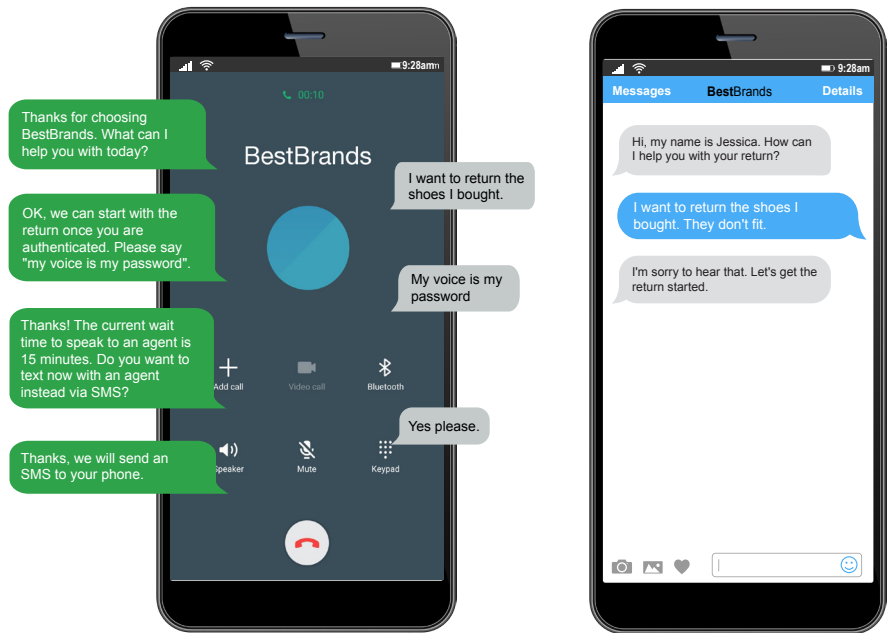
9:28am

00:10

BestBrands

Thanks for choosing BestBrands. What can I help you with today?

I want to return the shoes I bought.

OK, we can start with the return once you are authenticated. Please say "my voice is my password".

My voice is my password

Thanks! The current wait time to speak to an agent is 15 minutes. Do you want to text now with an agent instead via SMS?

Add call

Video call

Bluetooth

Yes please.

Thanks, we will send an SMS to your phone.

Speaker

Mute

Keypad

9:28am

Messages

BestBrands

Details

Hi, my name is Jessica. How can I help you with your return?

I want to return the shoes I bought. They don't fit.

I'm sorry to hear that. Let's get the return started.